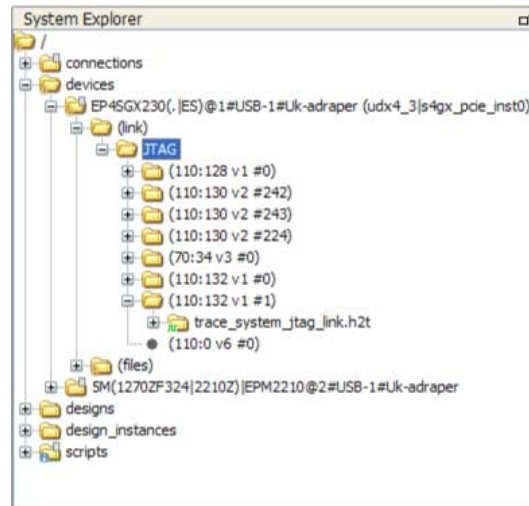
System Explorer

/
connections
devices
EP4SGX230(.|ES)@1#USB-1#Uk-adraper (udx4_3|s4gx_pcie_inst0)
(link)
JTAG
(110:128 v1 #0)
(110:130 v2 #242)
(110:130 v2 #243)
(110:130 v2 #224)
(70:34 v3 #0)
(110:132 v1 #0)
(110:132 v1 #1)
trace_system_jtag_link.h2t
(110:0 v6 #0)
(files)
SM(1270ZF324|2210Z)|EPM2210@2#USB-1#Uk-adraper
designs
design_instances
scripts